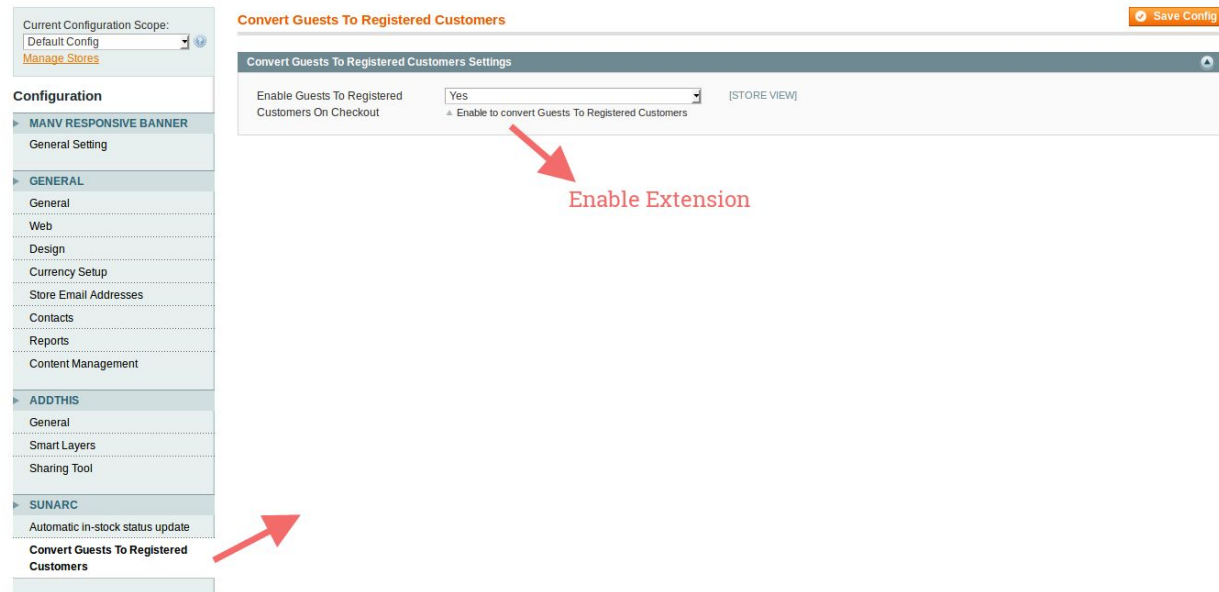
Current Configuration Scope:
Default Config
Manage Stores

Configuration

MANV RESPONSIVE BANNER
General Setting

GENERAL
General
Web
Design
Currency Setup
Store Email Addresses
Contacts
Reports
Content Management

ADDTHIS
General
Smart Layers
Sharing Tool

SUNARC
Automatic in-stock status update
Convert Guests To Registered Customers

Convert Guests To Registered Customers

Save Config

Convert Guests To Registered Customers Settings

Enable Guests To Registered Customers On Checkout
Yes
[STORE VIEW]
Enable to convert Guests To Registered Customers

Enable Extension